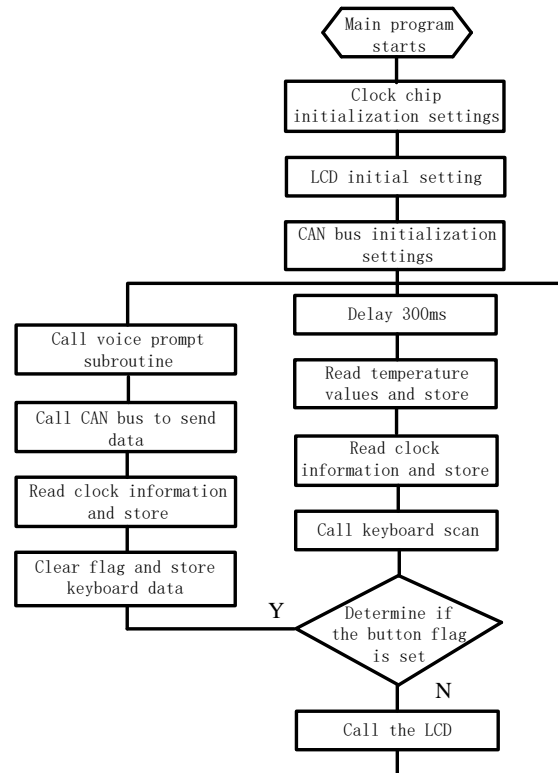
Main program starts

Clock chip initialization settings

LCD initial setting

CAN bus initialization settings

Delay 300ms

Read temperature values and store

Read clock information and store

Call keyboard scan

Determine if the button flag is set

Y

N

Call the LCD

Call voice prompt subroutine

Call CAN bus to send data

Read clock information and store

Clear flag and store keyboard data